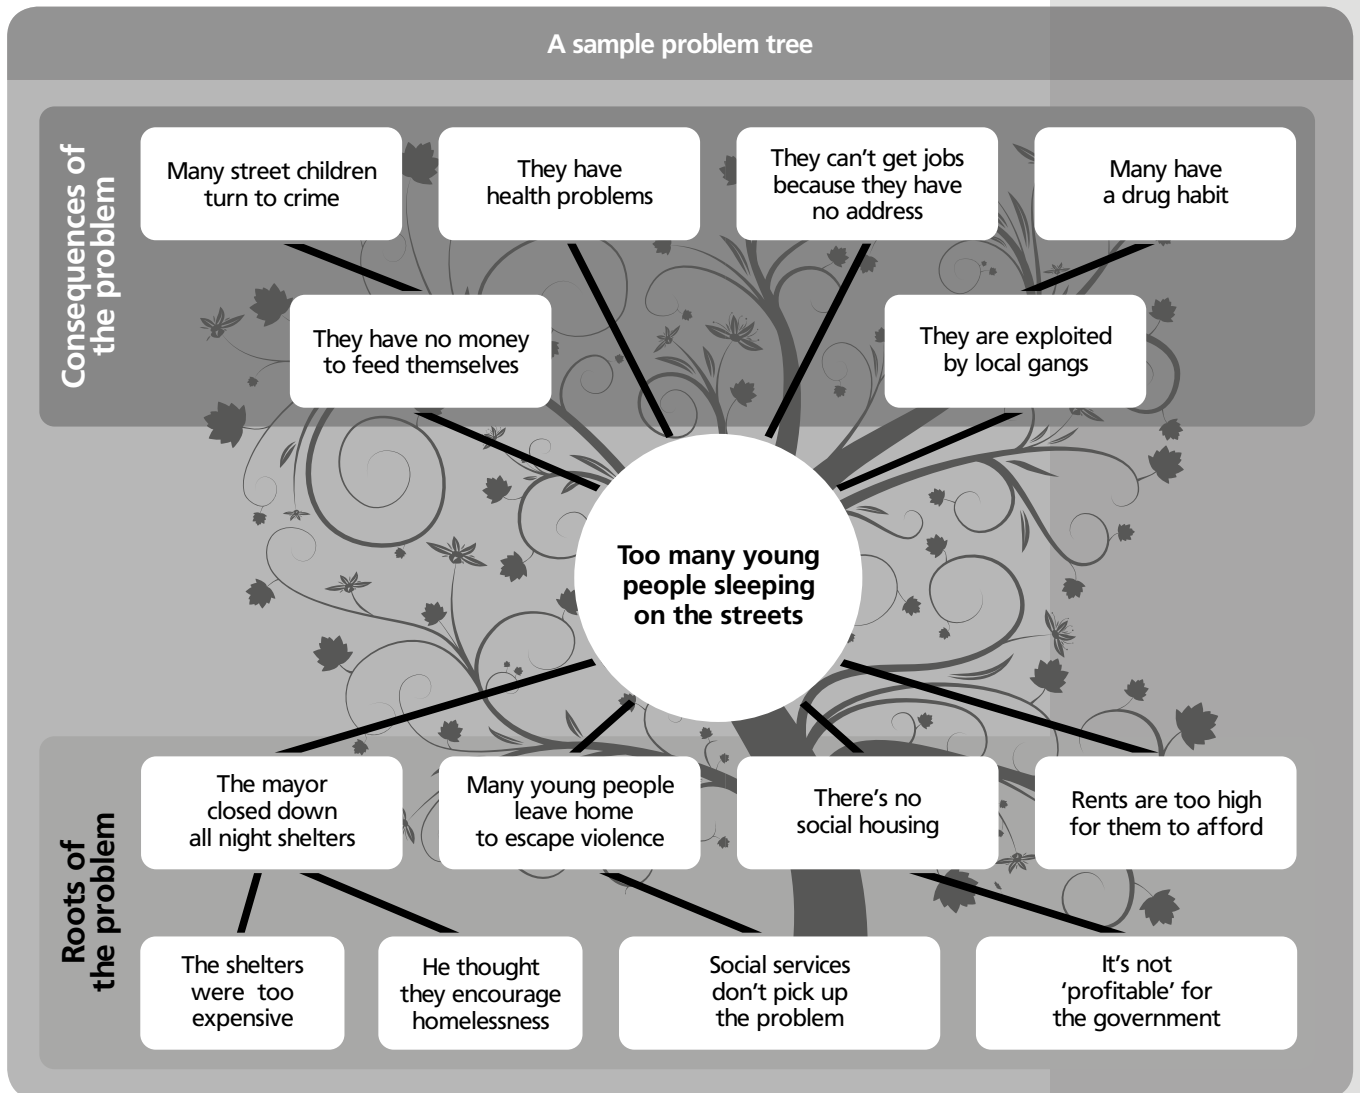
A sample problem tree

Consequences of the problem

Many street children turn to crime

They have health problems

They can't get jobs because they have no address

Many have a drug habit

They have no money to feed themselves

They are exploited by local gangs

Too many young people sleeping on the streets

Roots of the problem

The mayor closed down all night shelters

Many young people leave home to escape violence

There's no social housing

Rents are too high for them to afford

The shelters were too expensive

He thought they encourage homelessness

Social services don't pick up the problem

It's not 'profitable' for the government